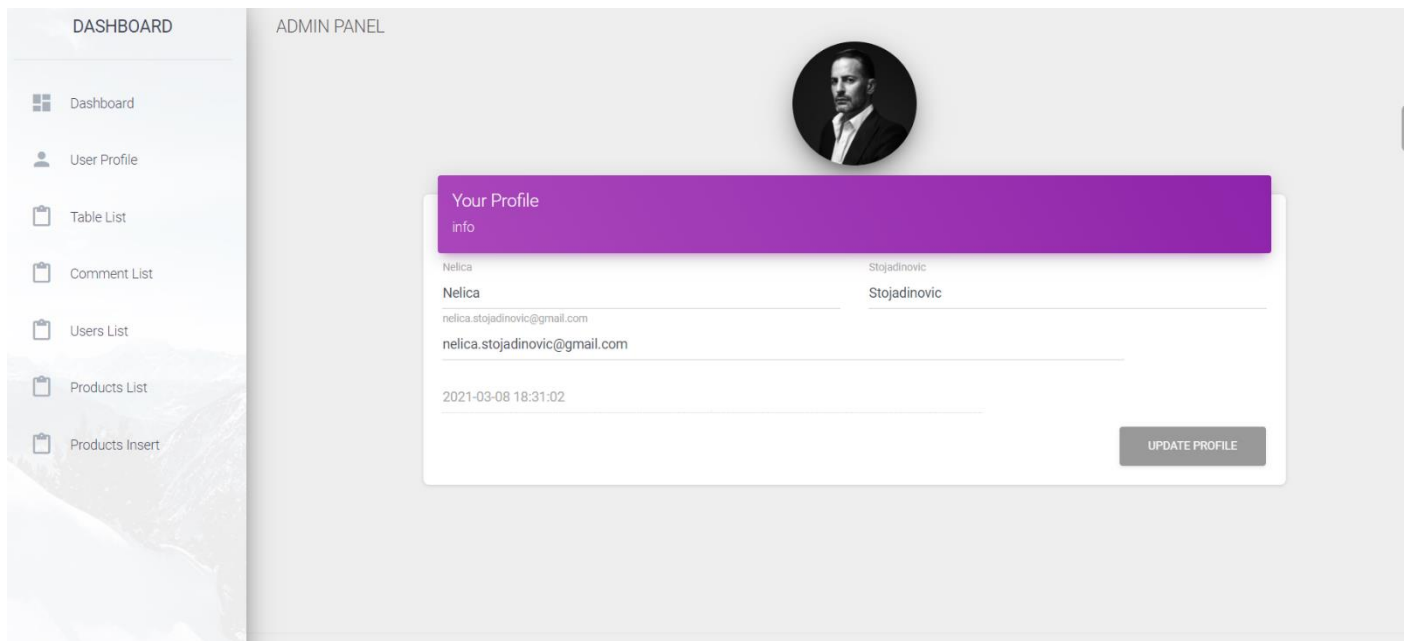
DASHBOARD

Dashboard

User Profile

Table List

Comment List

Users List

Products List

Products Insert

ADMIN PANEL

Your Profile
info

Nelica
Nelica

Stojadinovic
Stojadinovic

nelica.stojadinovic@gmail.com
nelica.stojadinovic@gmail.com

2021-03-08 18:31:02

UPDATE PROFILE